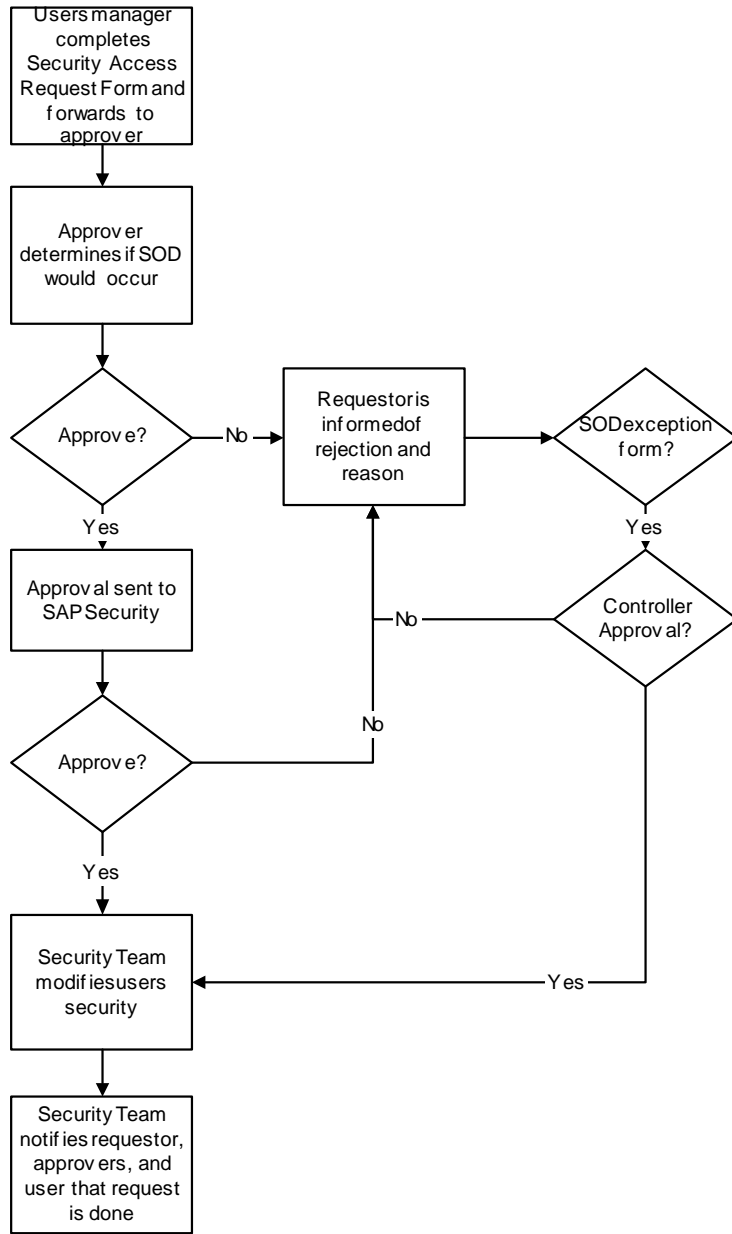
Users manager completes Security Access Request Form and forwards to approver

Approver determines if SOD would occur

Approve?

No

Requestor is informed of rejection and reason

SOD exception form?

Yes

Controller Approval?

No

Yes

Approval sent to SAP Security

Approve?

No

Yes

Security Team modifies users security

Yes

Security Team notifies requestor, approvers, and user that request is done